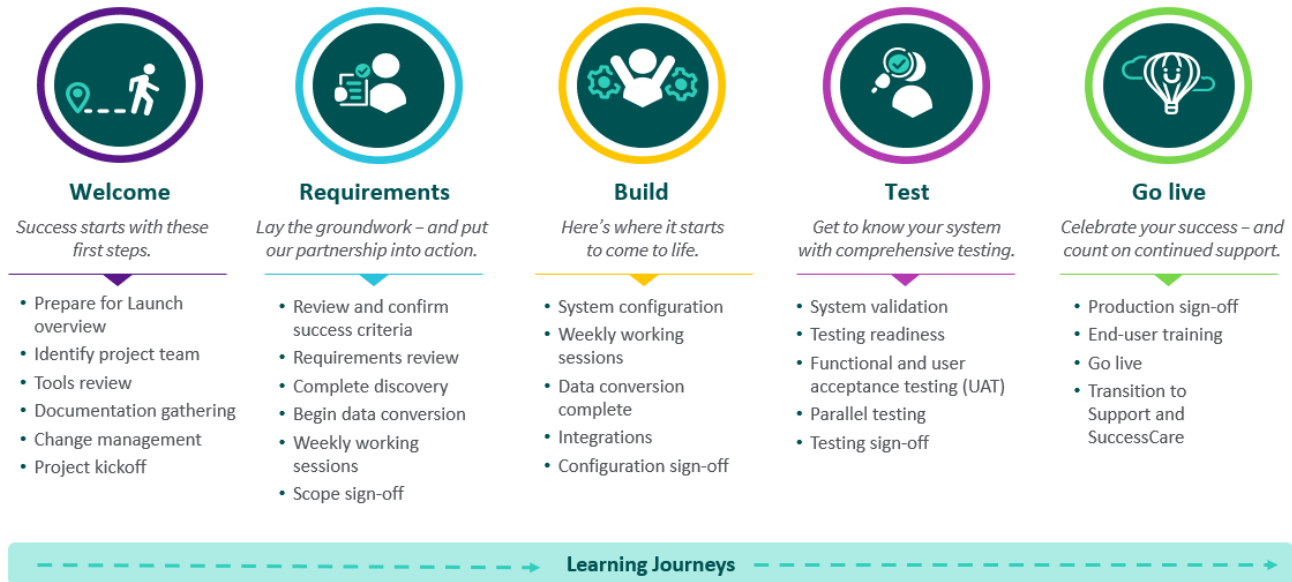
Welcome

Success starts with these first steps.

- Prepare for Launch overview
- Identify project team
- Tools review
- Documentation gathering
- Change management
- Project kickoff

Requirements

Lay the groundwork – and put our partnership into action.

- Review and confirm success criteria
- Requirements review
- Complete discovery
- Begin data conversion
- Weekly working sessions
- Scope sign-off

Build

Here's where it starts to come to life.

- System configuration
- Weekly working sessions
- Data conversion complete
- Integrations
- Configuration sign-off

Test

Get to know your system with comprehensive testing.

- System validation
- Testing readiness
- Functional and user acceptance testing (UAT)
- Parallel testing
- Testing sign-off

Go live

Celebrate your success – and count on continued support.

- Production sign-off
- End-user training
- Go live
- Transition to Support and SuccessCare

Learning Journeys